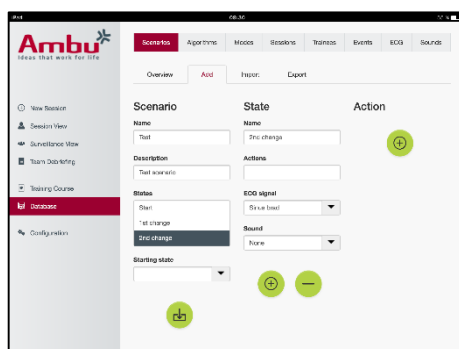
iPad 09:30

Ambu
Ideas that work for life

Scenarios Algorithms Modes Sessions Trainees Events ECG Sounds

Overview Add Import Export

New Session
Session View
Surveillance View
Team Debriefing
Training Course
Database
Configuration

Scenario
Name
Test
Description
Test scenario
States
Start
1st change
2nd change
Starting state

State
Name
2nd change
Actions
ECG signal
Sinus beat
Sound
None

Action